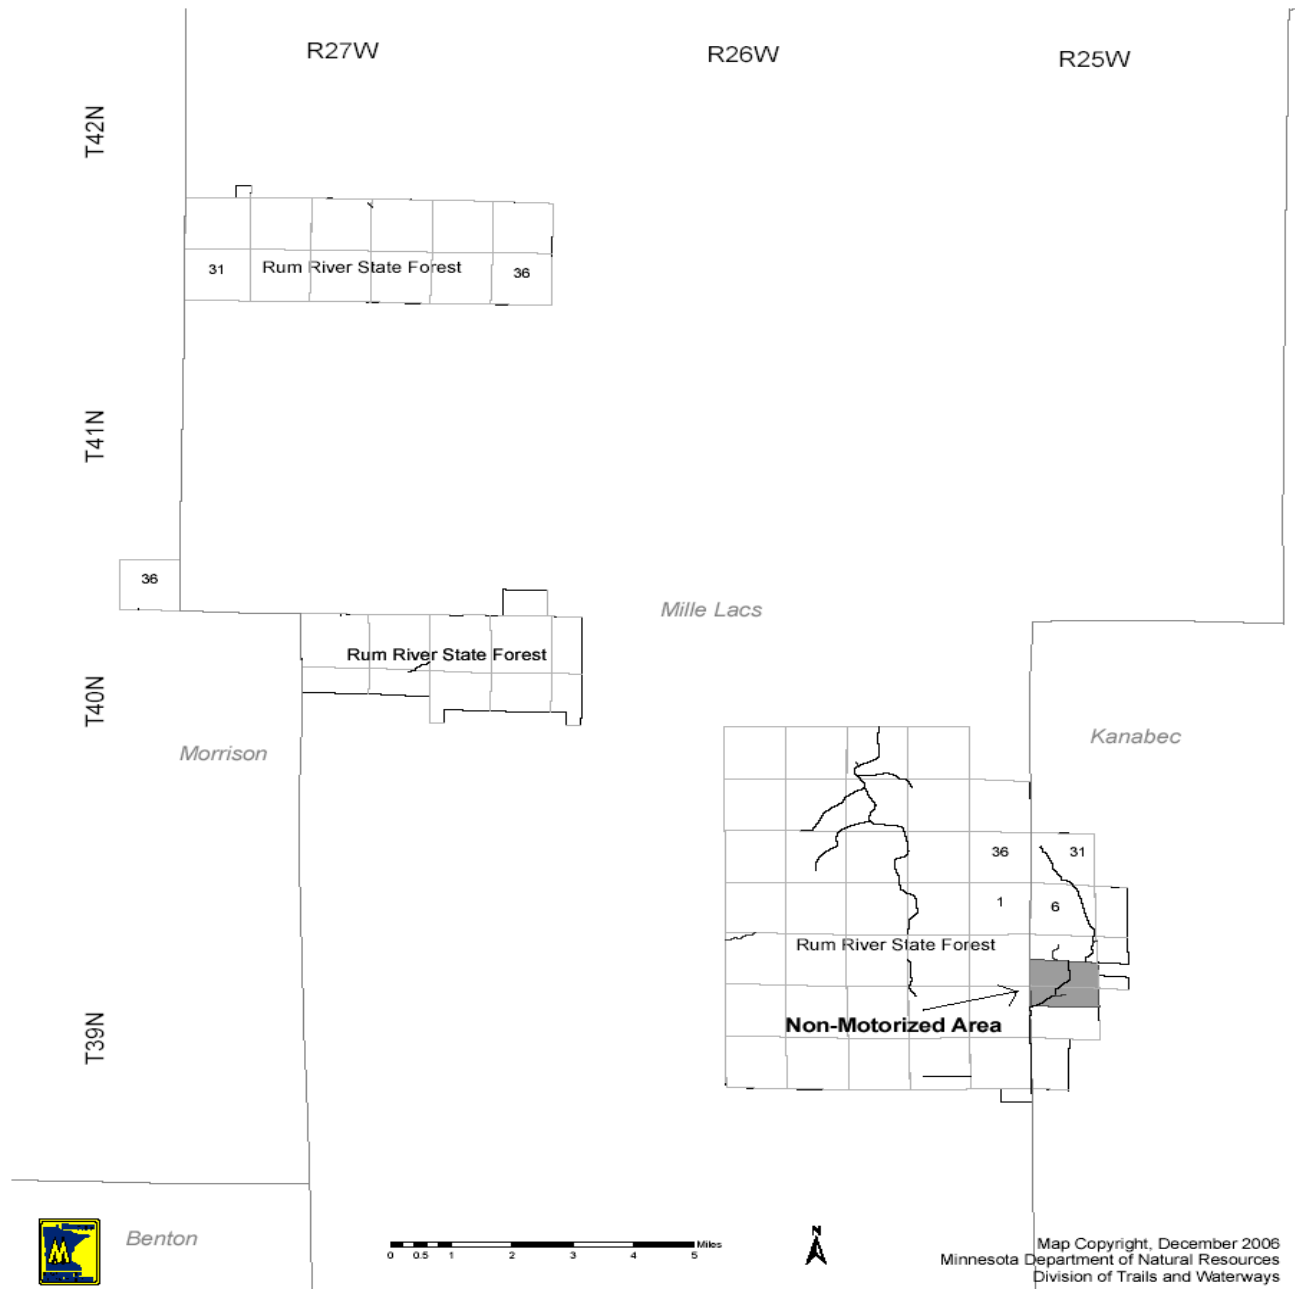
R27W

R26W

R25W

T42N

31

Rum River State Forest

36

T41N

36

Mille Lacs

Rum River State Forest

T40N

Morrison

Kanabec

36

31

1

6

Rum River State Forest

Non-Motorized Area

T39N

Benton

0 0.5 1 2 3 4 5 Miles

N

Map Copyright, December 2006
Minnesota Department of Natural Resources
Division of Trails and Waterways